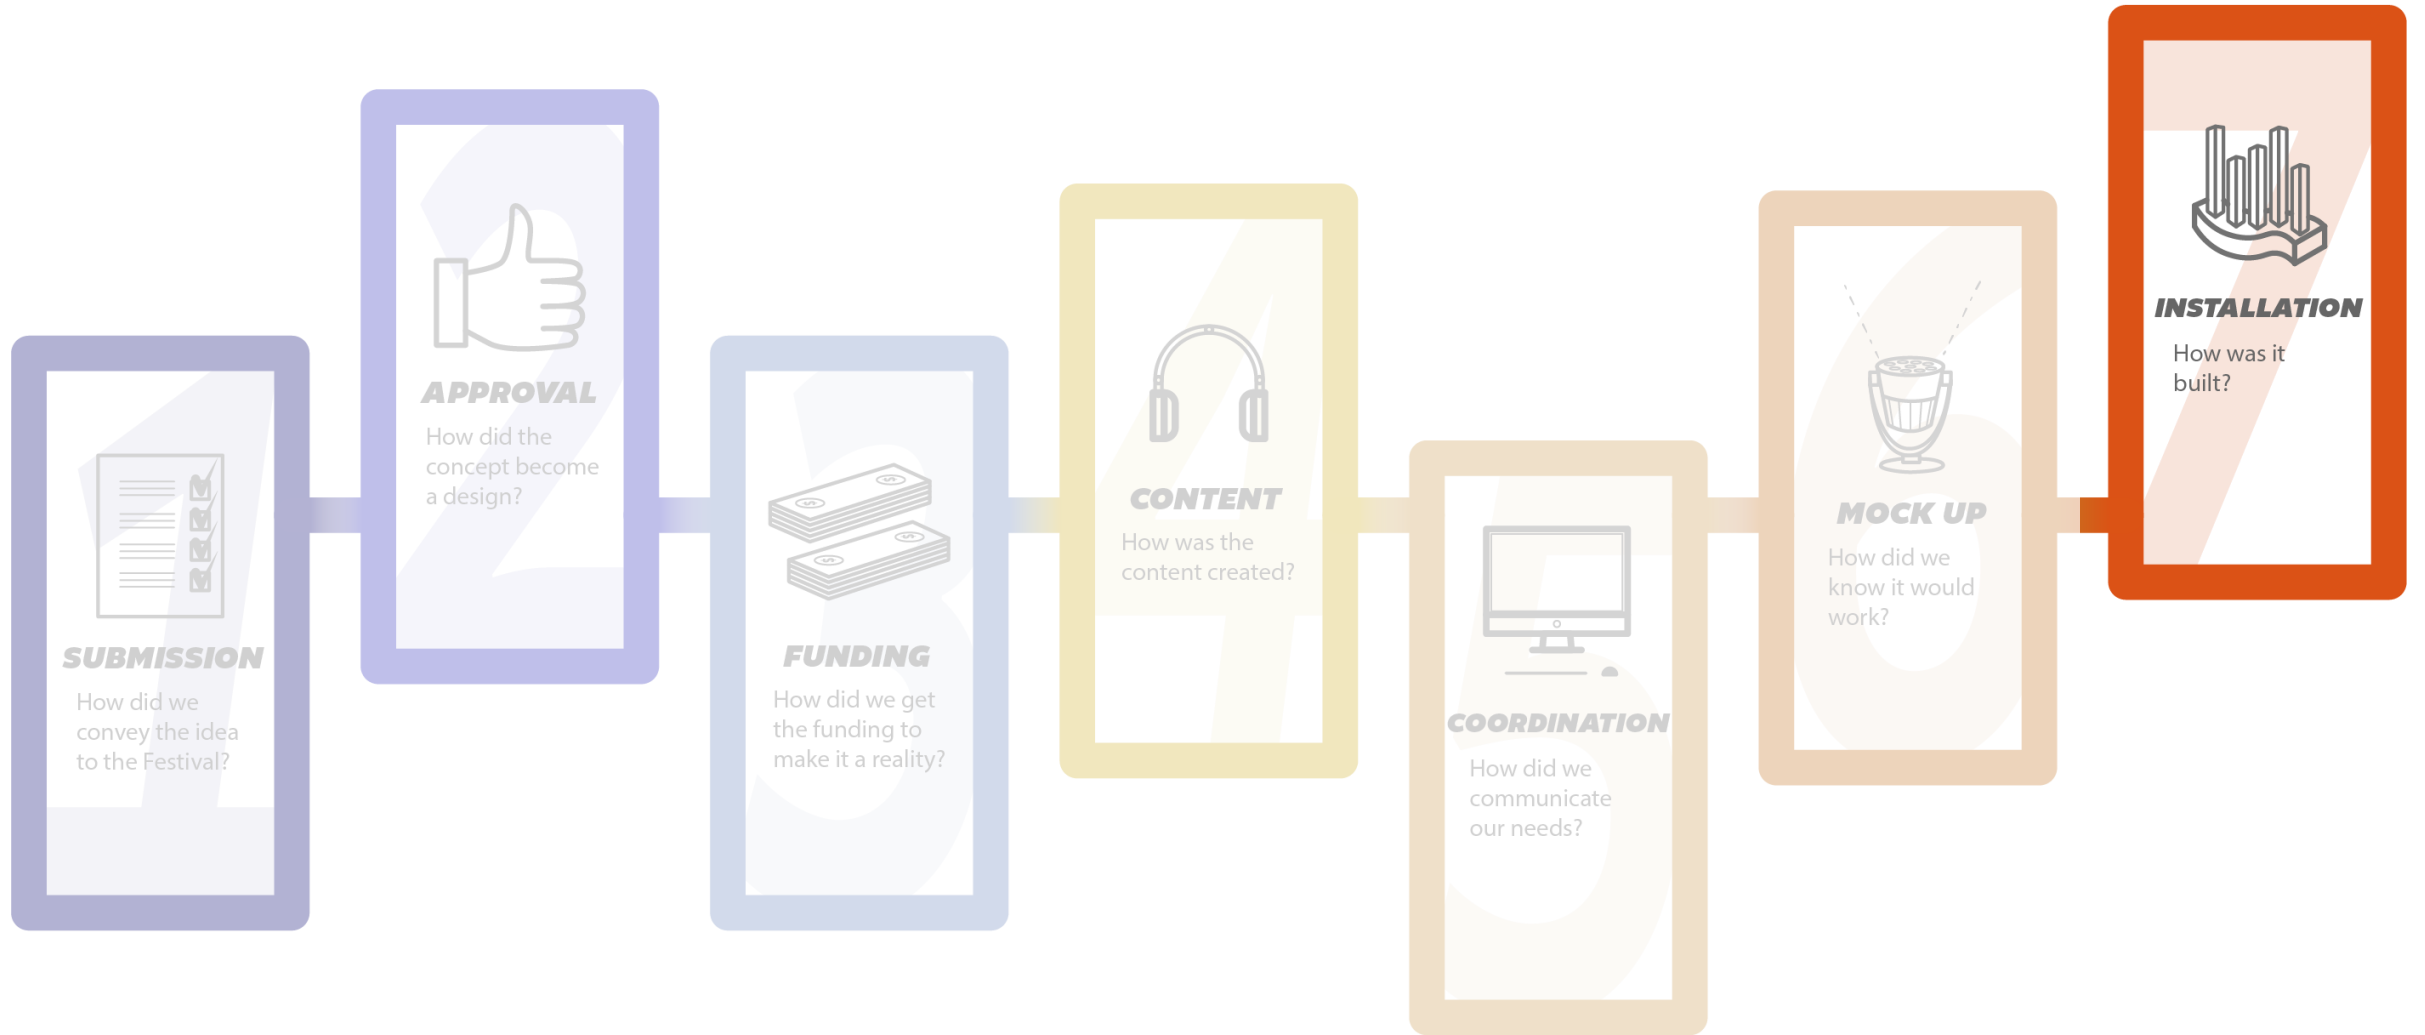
1
SUBMISSION
How did we convey the idea to the Festival?

2
APPROVAL
How did the concept become a design?

3
FUNDING
How did we get the funding to make it a reality?

4
CONTENT
How was the content created?

5
COORDINATION
How did we communicate our needs?

6
MOCK UP
How did we know it would work?

7
INSTALLATION
How was it built?